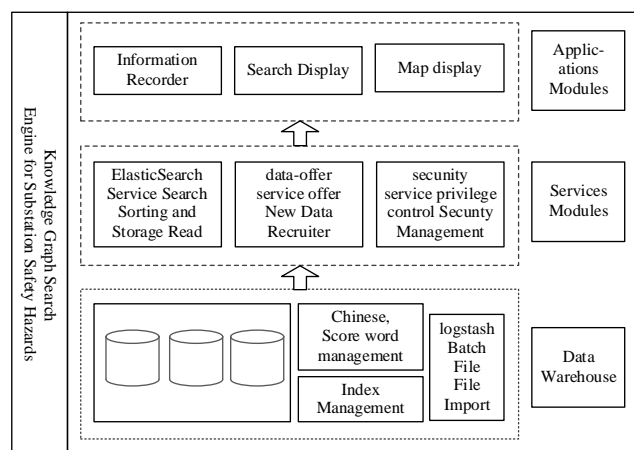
Knowledge Graph Search Engine for Substation Safety Hazards

Information Recorder

Search Display

Map display

Applications Modules

ElasticSearch Service Search Sorting and Storage Read

data-offer service offer New Data Recruiter

secunity service privilege control Secunty Management

Services Modules

Chinese, Score word management

Index Management

logstash Batch File File Import

Data Warehouse